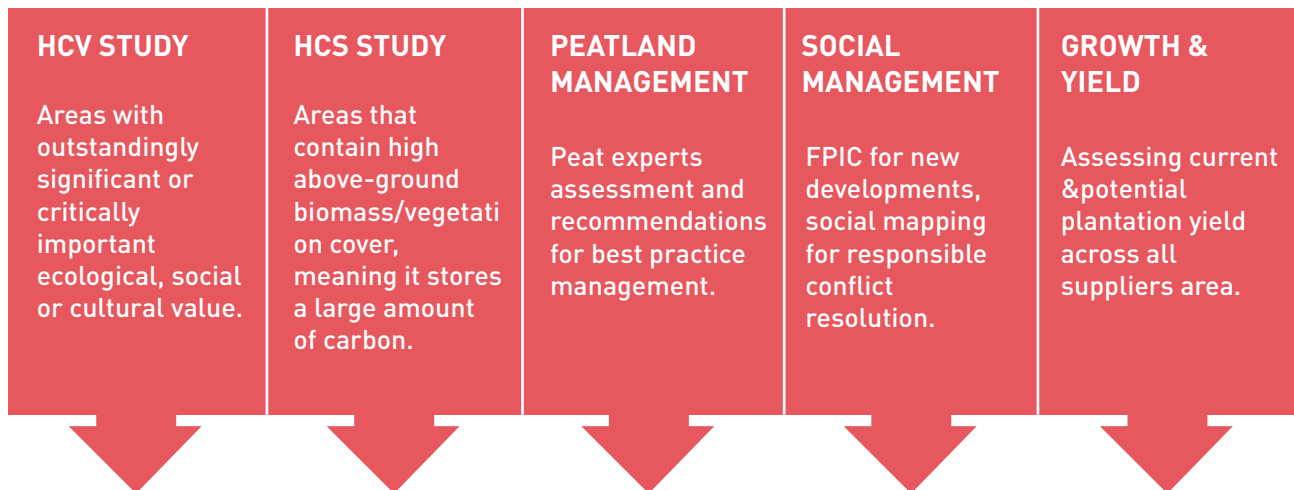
HCV STUDY

Areas with outstandingly significant or critically important ecological, social or cultural value.

HCS STUDY

Areas that contain high above-ground biomass/vegetati on cover, meaning it stores a large amount of carbon.

PEATLAND MANAGEMENT

Peat experts assessment and recommendations for best practice management.

SOCIAL MANAGEMENT

FPIC for new developments, social mapping for responsible conflict resolution.

GROWTH & YIELD

Assessing current &potential plantation yield across all suppliers area.